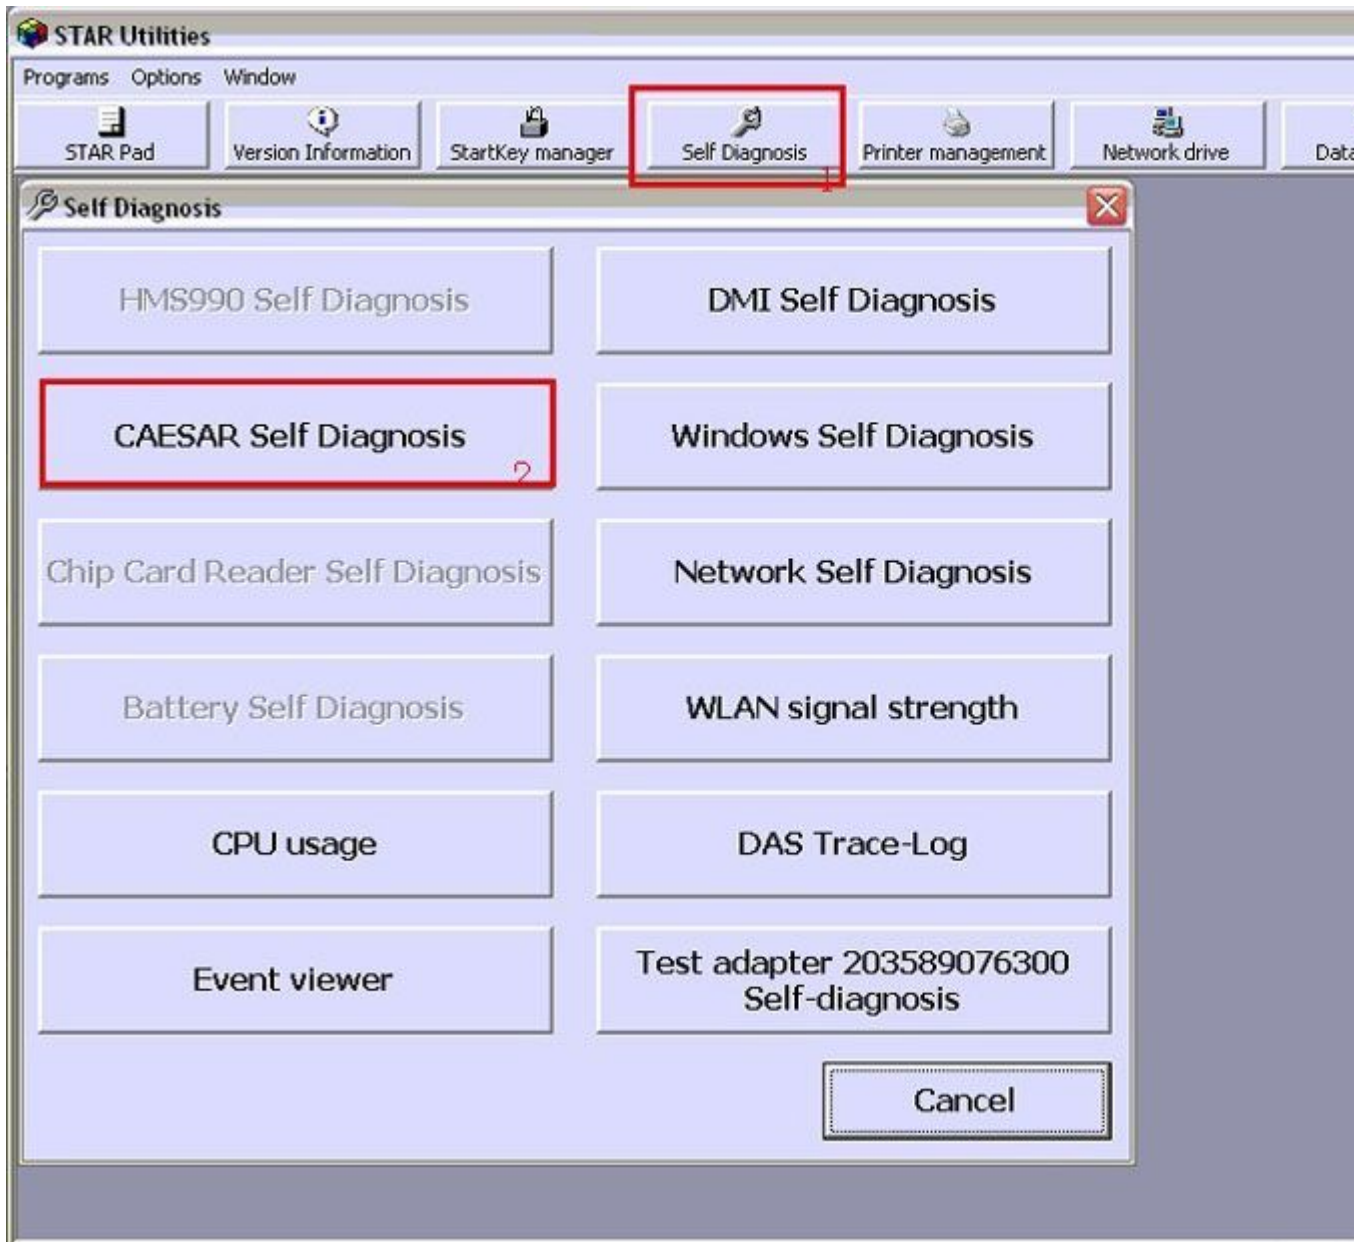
STAR Utilities

Programs Options Window

STAR Pad
Version Information
StartKey manager
Self Diagnosis
1
Printer management
Network drive
Data

Self Diagnosis

HMS990 Self Diagnosis
DMI Self Diagnosis
CAESAR Self Diagnosis
2
Windows Self Diagnosis
Chip Card Reader Self Diagnosis
Network Self Diagnosis
Battery Self Diagnosis
WLAN signal strength
CPU usage
DAS Trace-Log
Event viewer
Test adapter 203589076300 Self-diagnosis
Cancel